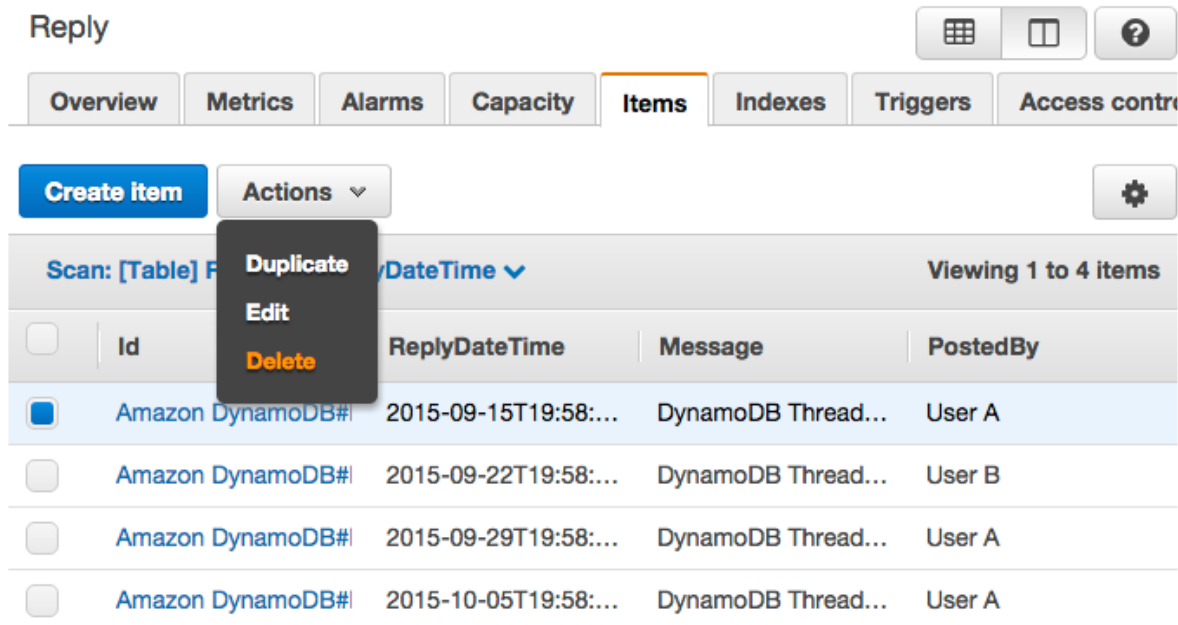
Reply

Overview | Metrics | Alarms | Capacity | Items | Indexes | Triggers | Access contr

Create item | Actions

Duplicate
Edit
Delete

Scan: [Table] R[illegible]yDateTime

Viewing 1 to 4 items

| | Id | ReplyDateTime | Message | PostedBy |
|---|---|---|---|---|
| | Amazon DynamoDB#I | 2015-09-15T19:58:... | DynamoDB Thread... | User A |
| | Amazon DynamoDB#I | 2015-09-22T19:58:... | DynamoDB Thread... | User B |
| | Amazon DynamoDB#I | 2015-09-29T19:58:... | DynamoDB Thread... | User A |
| | Amazon DynamoDB#I | 2015-10-05T19:58:... | DynamoDB Thread... | User A |